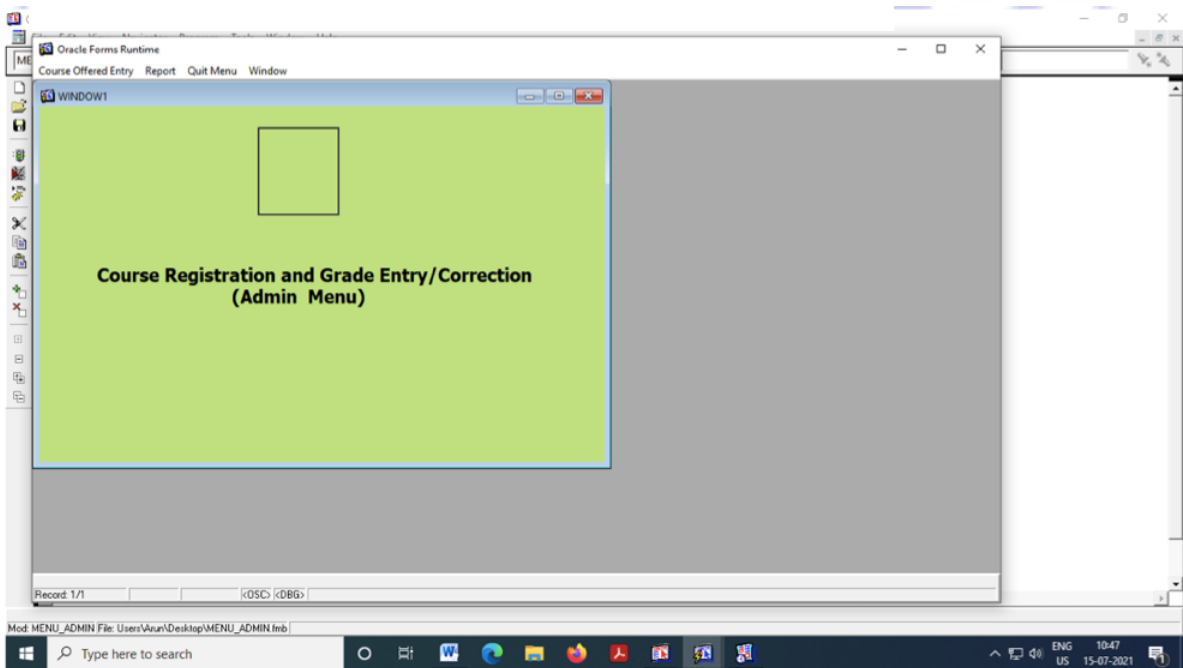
Oracle Forms Runtime

Course Offered Entry Report Quit Menu Window

WINDOW1

Course Registration and Grade Entry/Correction
(Admin Menu)

Record: 1/1 <OSC> <DBG>

Mod: MENU_ADMIN File: Users\Arun\Desktop\MENU_ADMIN.fmb

Type here to search

ENG
US

10:47
15-07-2021